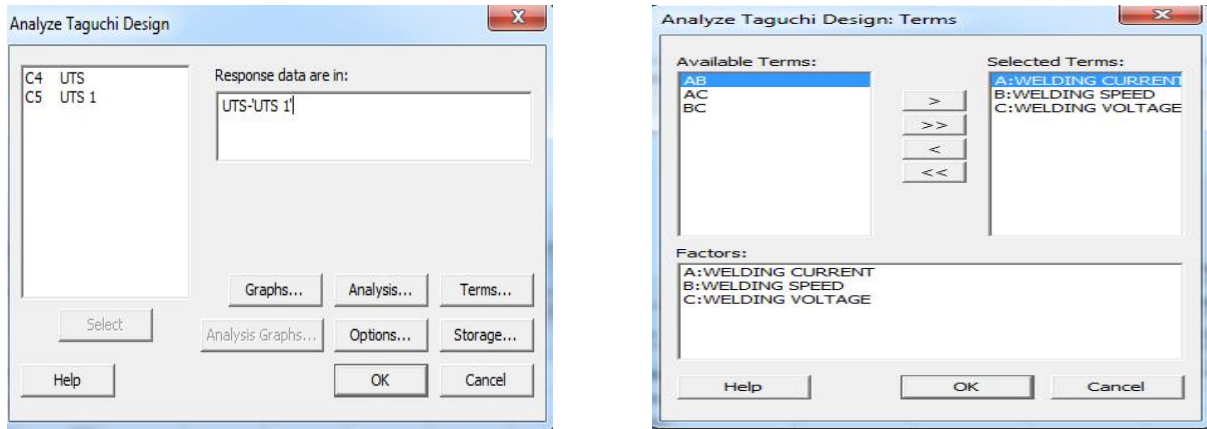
Analyze Taguchi Design

C4 UTS
C5 UTS 1

Response data are in:

UTS-'UTS 1'

Graphs...
Analysis...
Terms...

Select
Analysis Graphs...
Options...
Storage...

Help
OK
Cancel

Analyze Taguchi Design: Terms

Available Terms:
AB
AC
BC

>
>>
<
<<

Selected Terms:
A:WELDING CURRENT
B:WELDING SPEED
C:WELDING VOLTAGE

Factors:
A:WELDING CURRENT
B:WELDING SPEED
C:WELDING VOLTAGE

Help
OK
Cancel